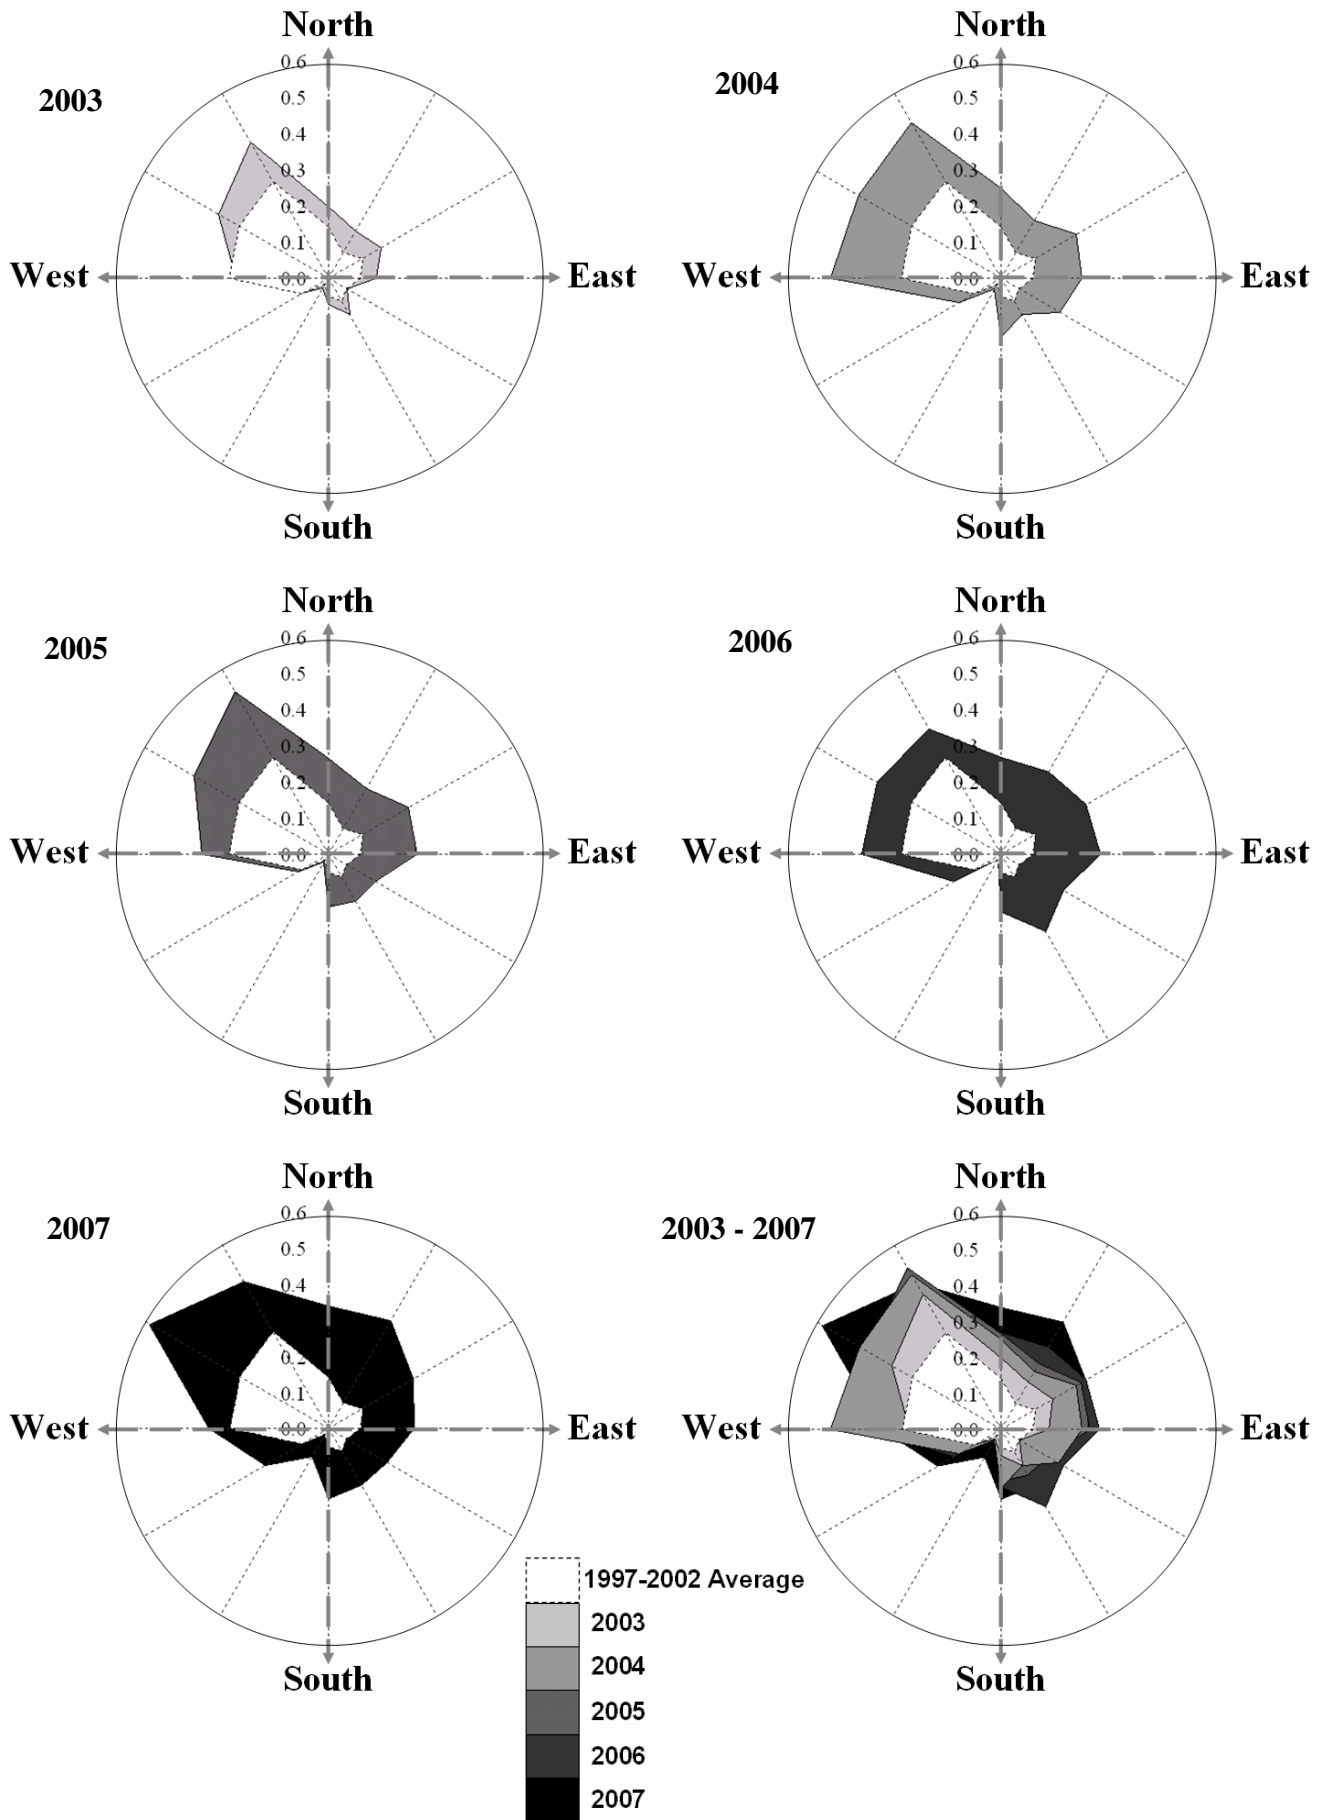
North
2003
0.6
0.5
0.4
0.3
0.2
0.1
0.0
West
East
South

North
2004
0.6
0.5
0.4
0.3
0.2
0.1
0.0
West
East
South

North
2005
0.6
0.5
0.4
0.3
0.2
0.1
0.0
West
East
South

North
2006
0.6
0.5
0.4
0.3
0.2
0.1
0.0
West
East
South

North
2007
0.6
0.5
0.4
0.2
0.1
0.0
West
East
South

North
2003 - 2007
0.6
0.5
0.4
0.3
0.2
0.1
0.0
West
East
South

1997-2002 Average
2003
2004
2005
2006
2007